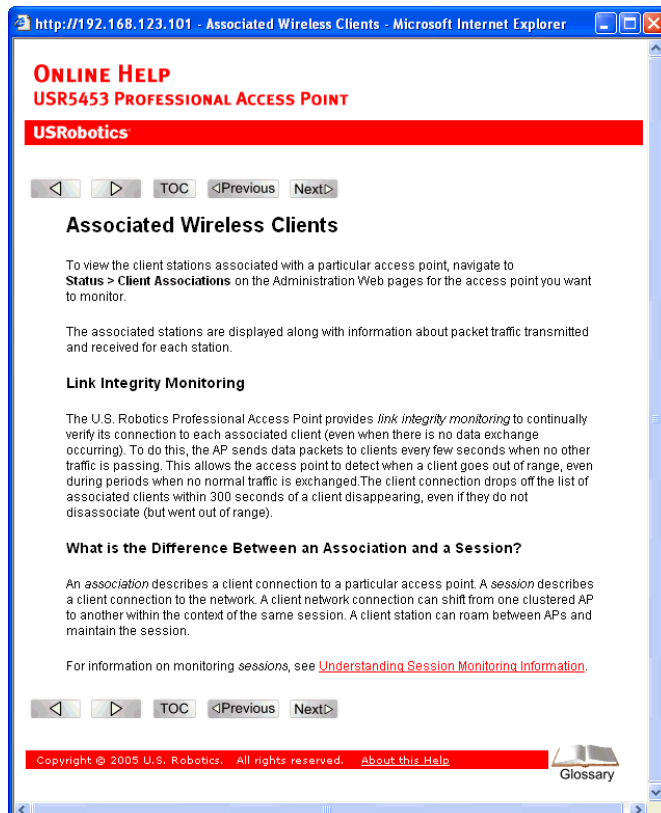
http://192.168.123.101 - Associated Wireless Clients - Microsoft Internet Explorer

ONLINE HELP
USR5453 PROFESSIONAL ACCESS POINT

USRobotics

◁ ▷ TOC ◁Previous Next▷

Associated Wireless Clients

To view the client stations associated with a particular access point, navigate to **Status > Client Associations** on the Administration Web pages for the access point you want to monitor.

The associated stations are displayed along with information about packet traffic transmitted and received for each station.

Link Integrity Monitoring

The U.S. Robotics Professional Access Point provides *link integrity monitoring* to continually verify its connection to each associated client (even when there is no data exchange occurring). To do this, the AP sends data packets to clients every few seconds when no other traffic is passing. This allows the access point to detect when a client goes out of range, even during periods when no normal traffic is exchanged.The client connection drops off the list of associated clients within 300 seconds of a client disappearing, even if they do not disassociate (but went out of range).

What is the Difference Between an Association and a Session?

An *association* describes a client connection to a particular access point. A *session* describes a client connection to the network. A client network connection can shift from one clustered AP to another within the context of the same session. A client station can roam between APs and maintain the session.

For information on monitoring *sessions*, see Understanding Session Monitoring Information.

◁ ▷ TOC ◁Previous Next▷

Copyright © 2005 U.S. Robotics. All rights reserved. About this Help

Glossary